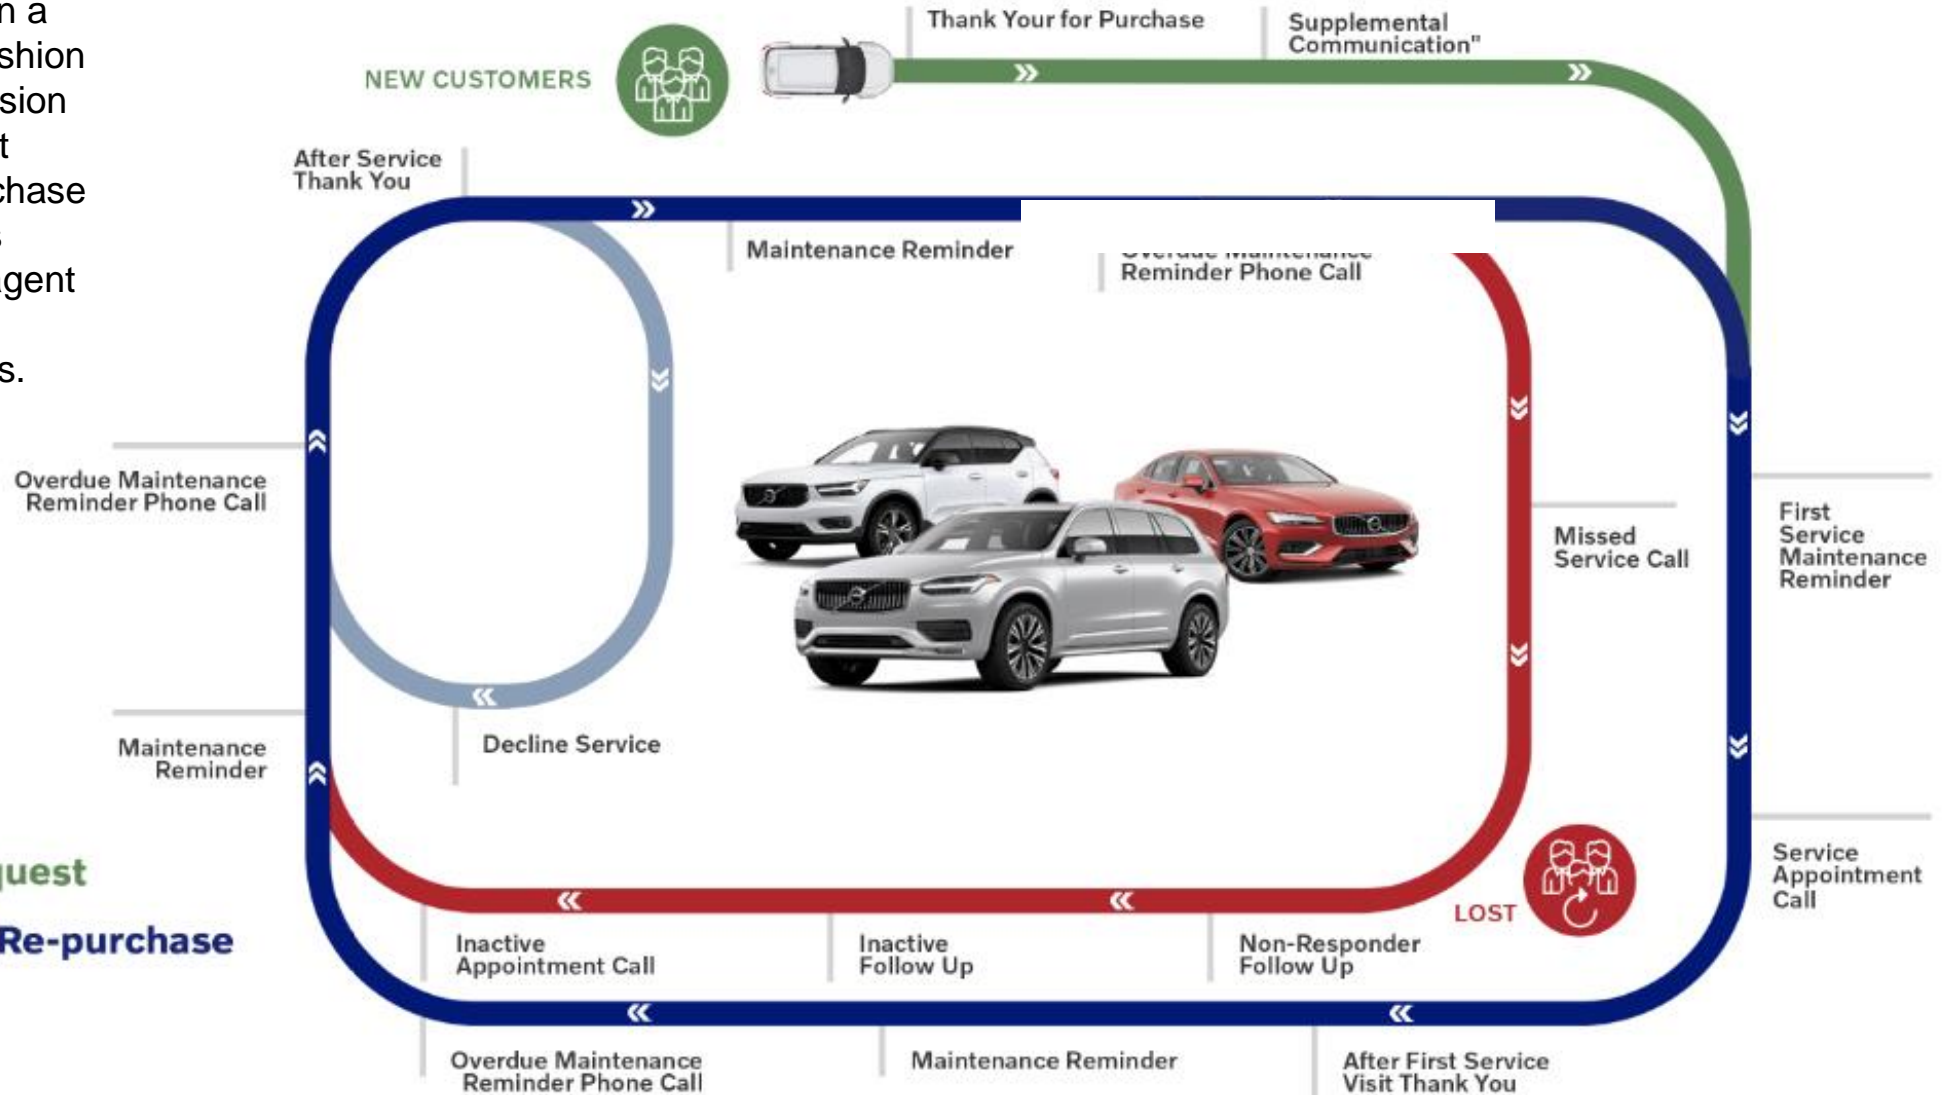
n a
shion
sion
t
chase
s
gent

s.

uest

Re-purchase

NEW CUSTOMERS

Thank Your for Purchase

Supplemental Communication"

After Service Thank You

Maintenance Reminder

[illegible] Reminder Phone Call

Overdue Maintenance Reminder Phone Call

Missed Service Call

First Service Maintenance Reminder

Maintenance Reminder

Decline Service

Service Appointment Call

LOST

Inactive Appointment Call

Inactive Follow Up

Non-Responder Follow Up

Overdue Maintenance Reminder Phone Call

Maintenance Reminder

After First Service Visit Thank You